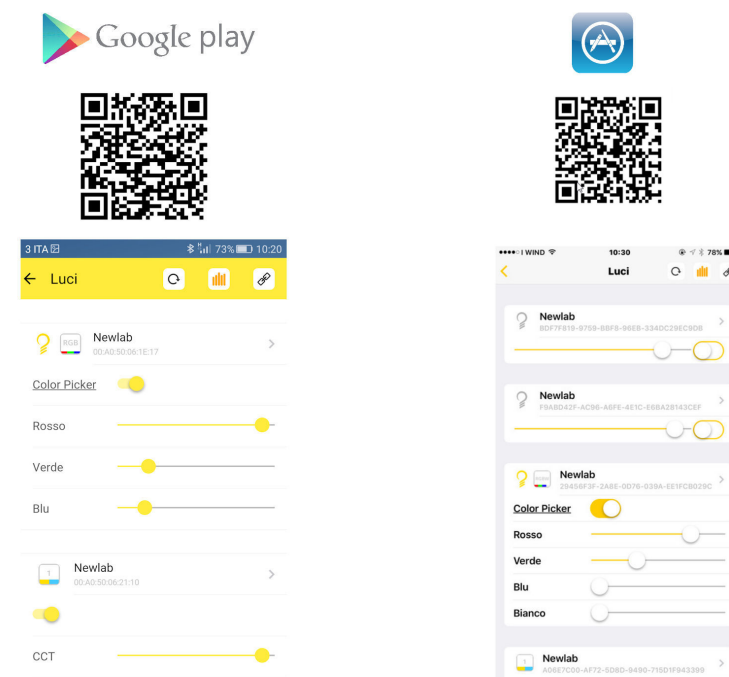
Google play

3 ITA 73% 10:20

Luci

Newlab
00:A0:50:06:1E:17

RGB

Color Picker

Rosso

Verde

Blu

Newlab
00:A0:50:06:21:10

CCT

••••○ I WIND 10:30 78%

Luci

Newlab
BDF7F819-9759-BBF8-96E8-334DC29EC9D8

Newlab
F9ABD42F-AC98-A6FE-4E1C-E6BA28143CEF

Newlab
29456F3F-2A8E-0D76-039A-EE1FCB029C

Color Picker

Rosso

Verde

Blu

Bianco

Newlab
A06E7C08-AF72-5D8D-9490-715D1F943399